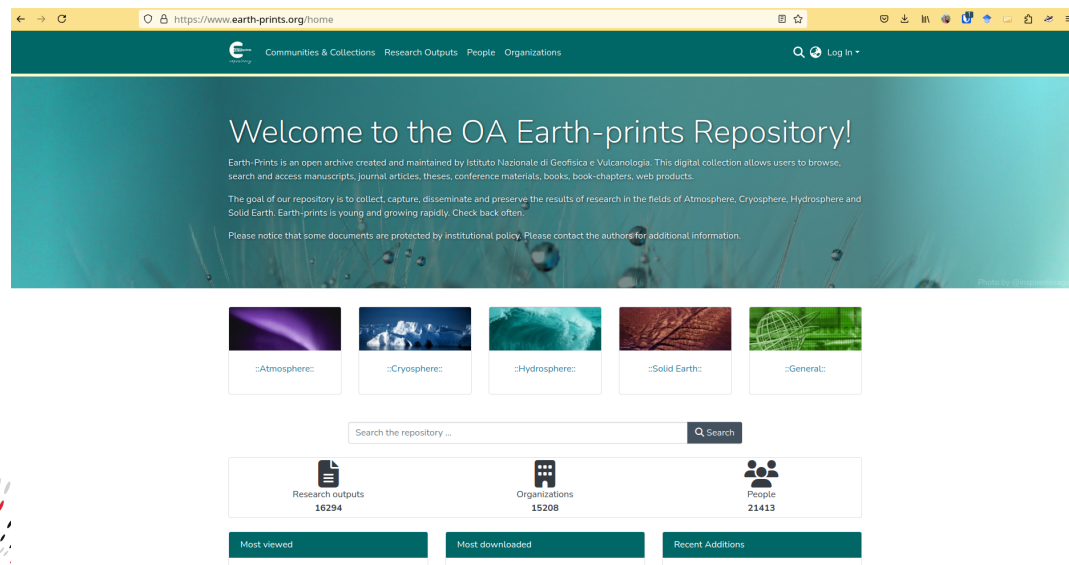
https://www.earth-prints.org/home

Communities & Collections Research Outputs People Organizations

Log In

Welcome to the OA Earth-prints Repository!

Earth-Prints is an open archive created and maintained by Istituto Nazionale di Geofisica e Vulcanologia. This digital collection allows users to browse, search and access manuscripts, journal articles, theses, conference materials, books, book-chapters, web products.

The goal of our repository is to collect, capture, disseminate and preserve the results of research in the fields of Atmosphere, Cryosphere, Hydrosphere and Solid Earth. Earth-prints is young and growing rapidly. Check back often.

Please notice that some documents are protected by institutional policy. Please contact the authors for additional information.

Photo by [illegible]

::Atmosphere::

::Cryosphere::

::Hydrosphere::

::Solid Earth::

::General::

Search the repository ...

Search

Research outputs
16294

Organizations
15208

People
21413

Most viewed

Most downloaded

Recent Additions